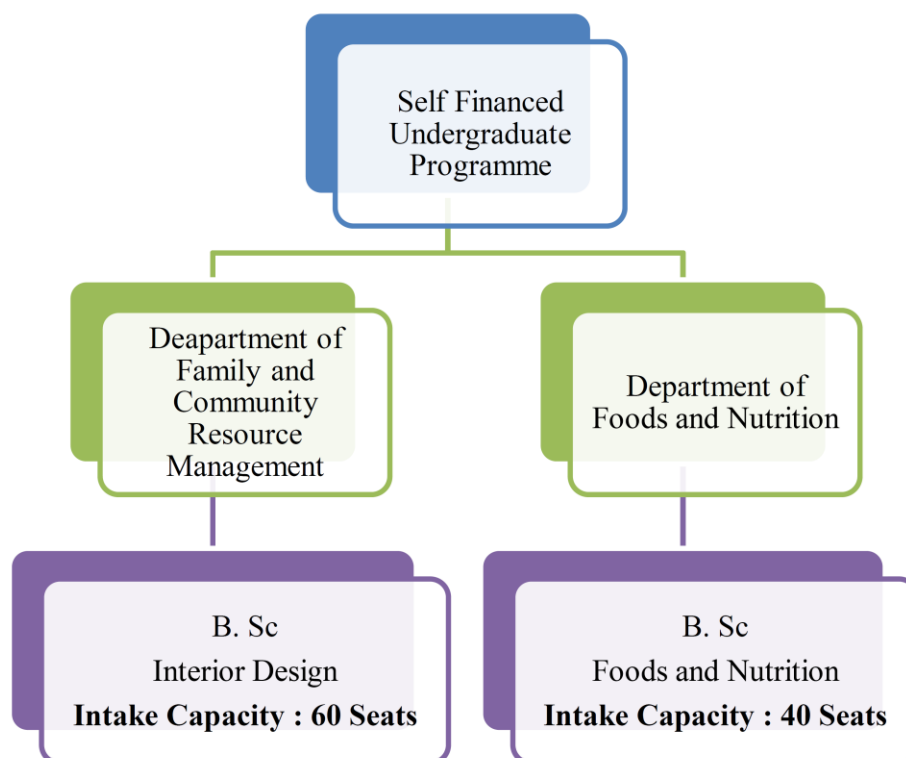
Self Financed Undergraduate Programme

Deapartment of Family and Community Resource Management

Department of Foods and Nutrition

B. Sc
Interior Design
**Intake Capacity : 60 Seats**

B. Sc
Foods and Nutrition
**Intake Capacity : 40 Seats**